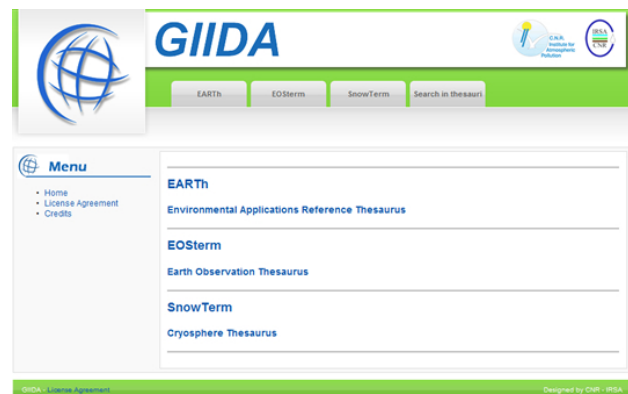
GIIDA

C.N.R. Institute for Atmospheric Pollution

IRSA CNR

EARTh
EOSterm
SnowTerm
Search in thesauri

Menu

- Home
- License Agreement
- Credits

EARTh

Environmental Applications Reference Thesaurus

EOSterm

Earth Observation Thesaurus

SnowTerm

Cryosphere Thesaurus

GIIDA - License Agreement

Designed by CNR - IRSA